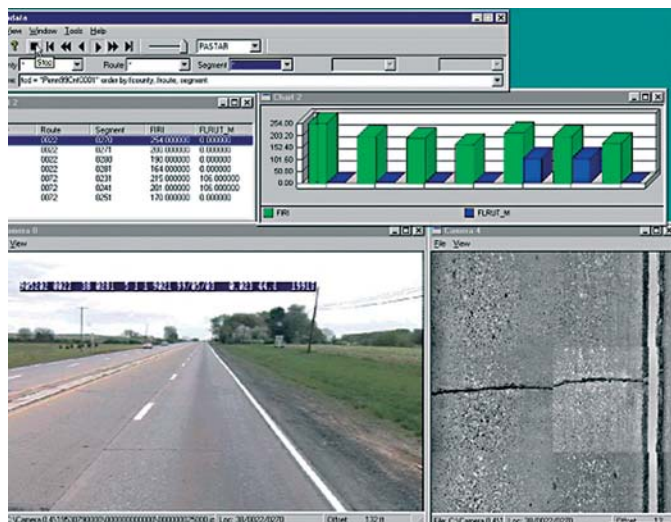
Data

View Window Tools Help

Stop

PASTAR

Route * Segment

fcd = "Penn99Cnt0001" order by fcounty, froute, segment

Route | Segment | FIRI | FLRUT_M
---|---|---|---
0022 | 0270 | 254.000000 | 0.000000
0022 | 0273 | 200.000000 | 0.000000
0022 | 0280 | 190.000000 | 0.000000
0022 | 0281 | 164.000000 | 0.000000
0072 | 0231 | 215.000000 | 106.000000
0072 | 0241 | 201.000000 | 106.000000
0072 | 0251 | 170.000000 | 0.000000

Chart 2

254.00
203.20
152.40
101.60
50.80
0.00

FIRI

FLRUT_M

Camera 0

View

Camera 4

File View

Offset 132 ft

Loc 30/0022/0270

Offset